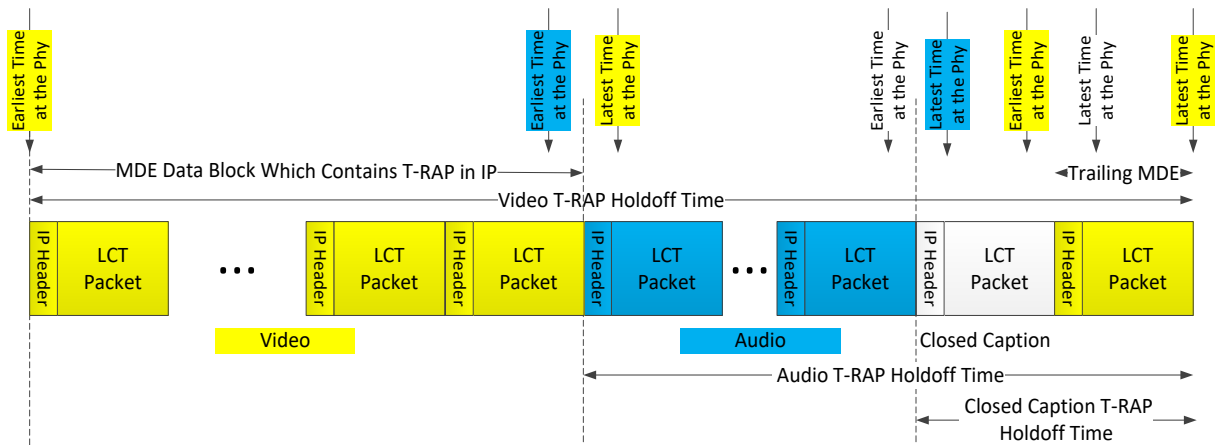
Earliest Time at the Phy

Earliest Time at the Phy

Latest Time at the Phy

Earliest Time at the Phy

Latest Time at the Phy

Earliest Time at the Phy

Latest Time at the Phy

Latest Time at the Phy

MDE Data Block Which Contains T-RAP in IP

Trailing MDE

Video T-RAP Holdoff Time

IP Header LCT Packet • • • IP Header LCT Packet IP Header LCT Packet IP Header LCT Packet • • • IP Header LCT Packet IP Header LCT Packet IP Header LCT Packet

Video

Audio

Closed Caption

Audio T-RAP Holdoff Time

Closed Caption T-RAP Holdoff Time